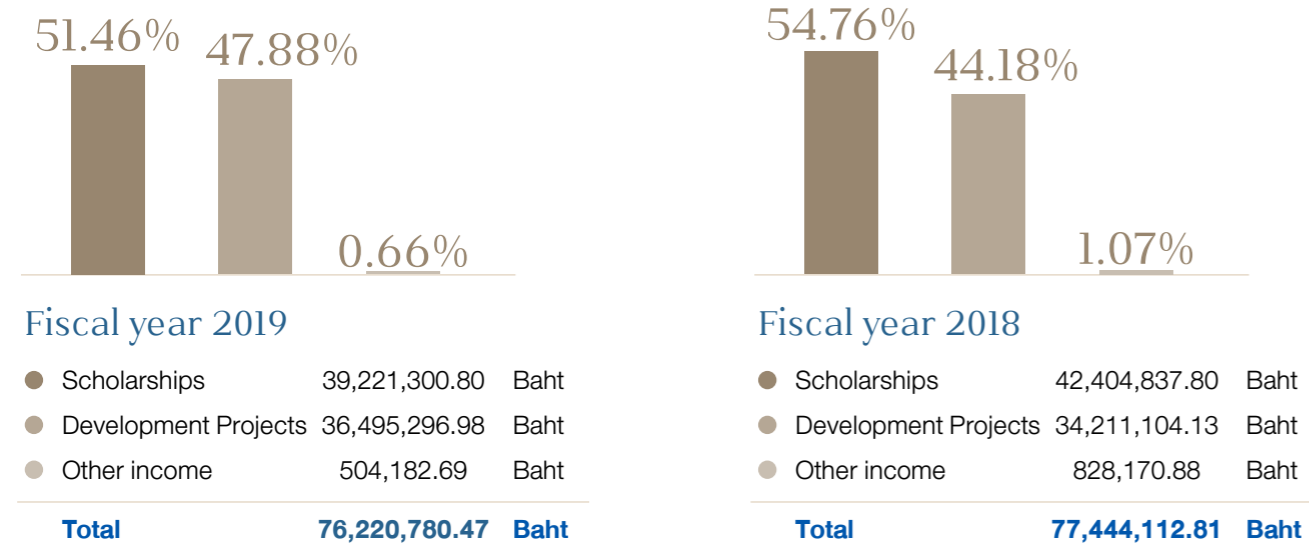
51.46% 47.88% 0.66%

Fiscal year 2019

| | | |
|---|---|---|
| Scholarships | 39,221,300.80 | Baht |
| Development Projects | 36,495,296.98 | Baht |
| Other income | 504,182.69 | Baht |
| **Total** | **76,220,780.47** | **Baht** |

54.76% 44.18% 1.07%

Fiscal year 2018

| | | |
|---|---|---|
| Scholarships | 42,404,837.80 | Baht |
| Development Projects | 34,211,104.13 | Baht |
| Other income | 828,170.88 | Baht |
| **Total** | **77,444,112.81** | **Baht** |